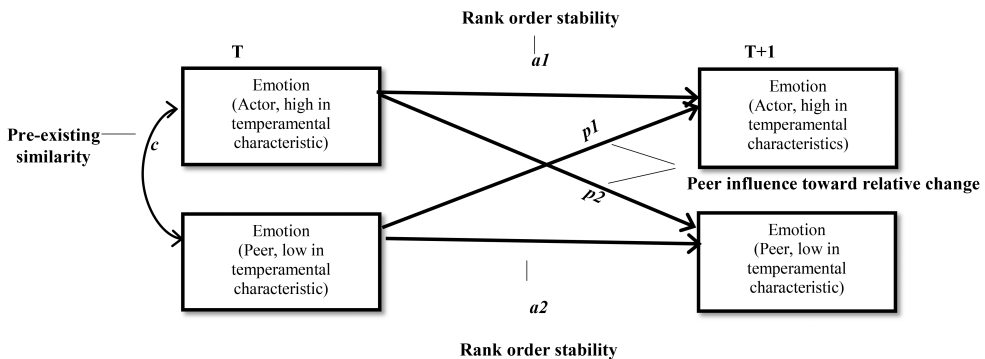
Rank order stability

a1

T

T+1

Emotion (Actor, high in temperamental characteristic)

Emotion (Actor, high in temperamental characteristics)

Pre-existing similarity

c

p1

p2

Peer influence toward relative change

Emotion (Peer, low in temperamental characteristic)

Emotion (Peer, low in temperamental characteristic)

a2

Rank order stability